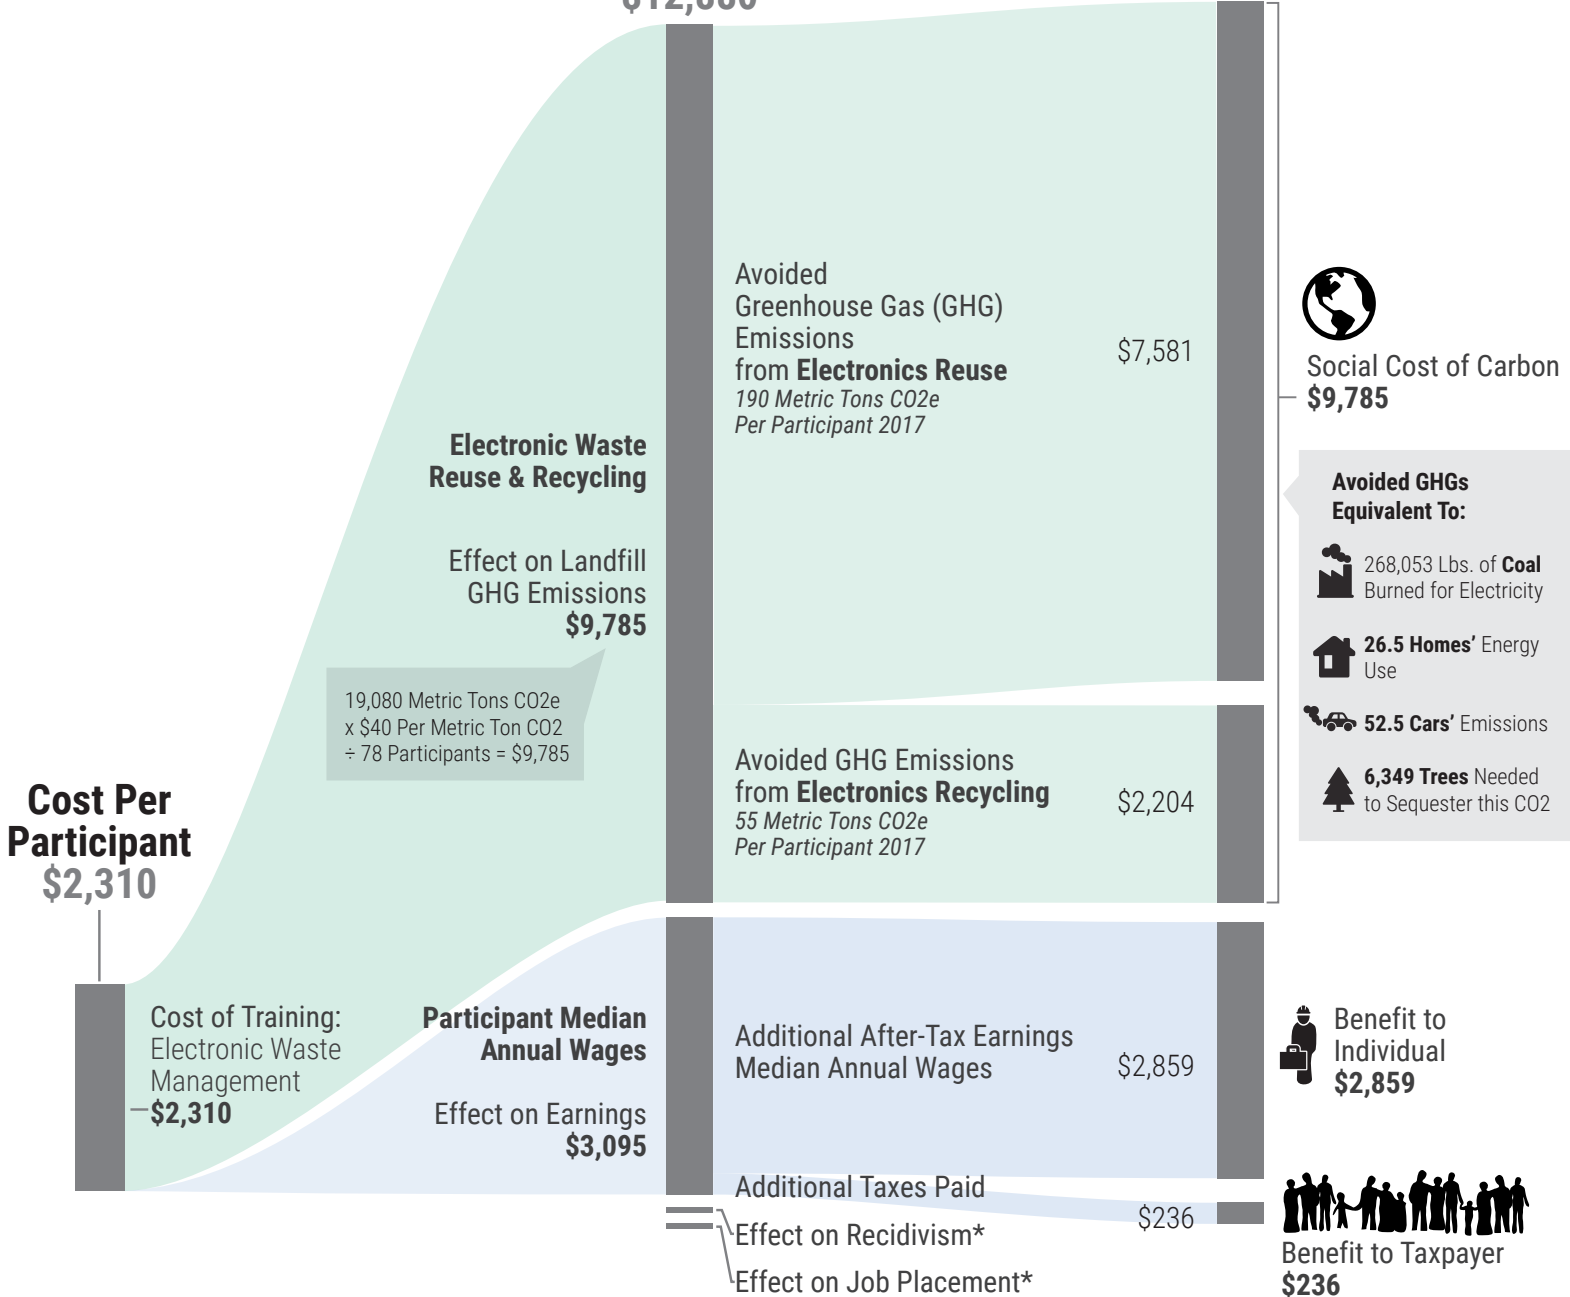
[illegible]

Cost Per Participant
$2,310

Cost of Training: Electronic Waste Management
$2,310

Electronic Waste Reuse & Recycling

Effect on Landfill GHG Emissions
$9,785

19,080 Metric Tons CO2e
x $40 Per Metric Ton CO2
÷ 78 Participants = $9,785

Participant Median Annual Wages

Effect on Earnings
$3,095

Avoided Greenhouse Gas (GHG) Emissions from **Electronics Reuse**
*190 Metric Tons CO2e Per Participant 2017*

$7,581

Avoided GHG Emissions from **Electronics Recycling**
*55 Metric Tons CO2e Per Participant 2017*

$2,204

Additional After-Tax Earnings Median Annual Wages

$2,859

Additional Taxes Paid

$236

Effect on Recidivism*

Effect on Job Placement*

Social Cost of Carbon
$9,785

Avoided GHGs Equivalent To:

268,053 Lbs. of **Coal** Burned for Electricity

**26.5 Homes'** Energy Use

**52.5 Cars'** Emissions

**6,349 Trees** Needed to Sequester this CO2

Benefit to Individual
$2,859

Benefit to Taxpayer
$236